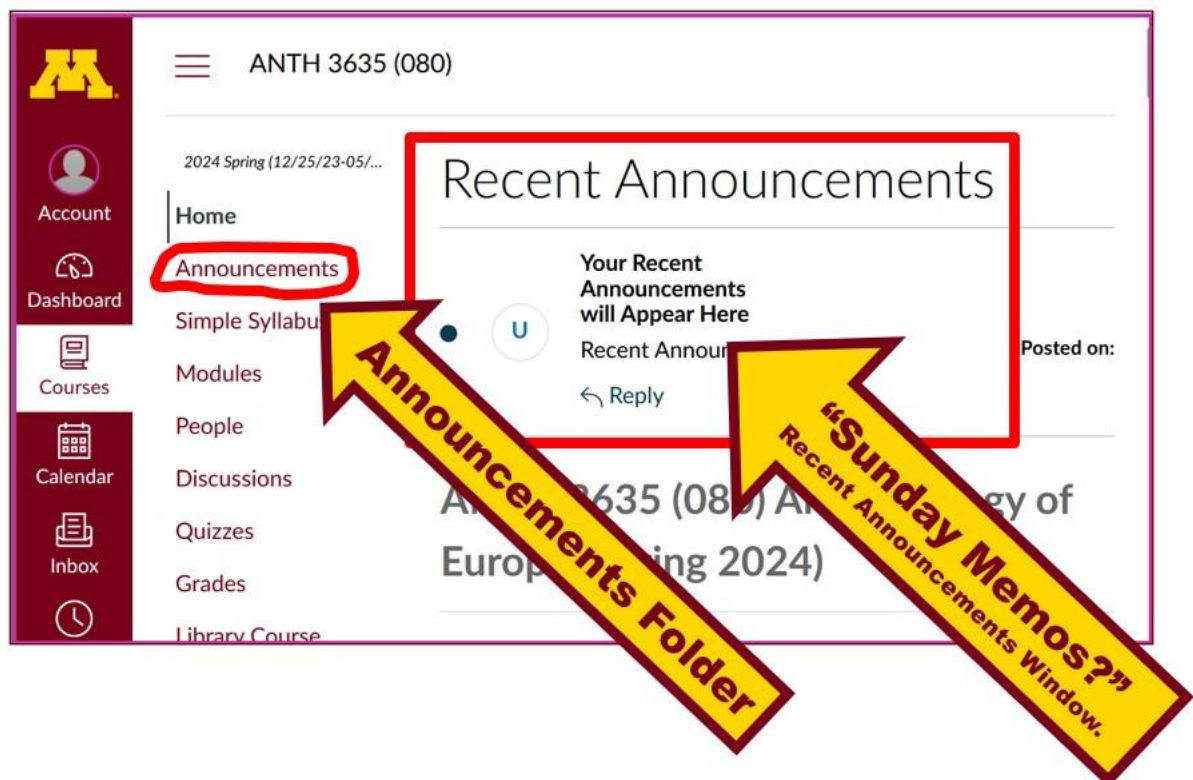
ANTH 3635 (080)

Account
Dashboard
Courses
Calendar
Inbox

2024 Spring (12/25/23-05/...

Home
Announcements
Simple Syllabu
Modules
People
Discussions
Quizzes
Grades
Library Course

Recent Announcements

U
Your Recent Announcements will Appear Here
Recent Announc
Reply
Posted on:

An 3635 (08 An gy of Europ ing 2024)

Announcements Folder

"Sunday Memos?"
Recent Announcements Window.